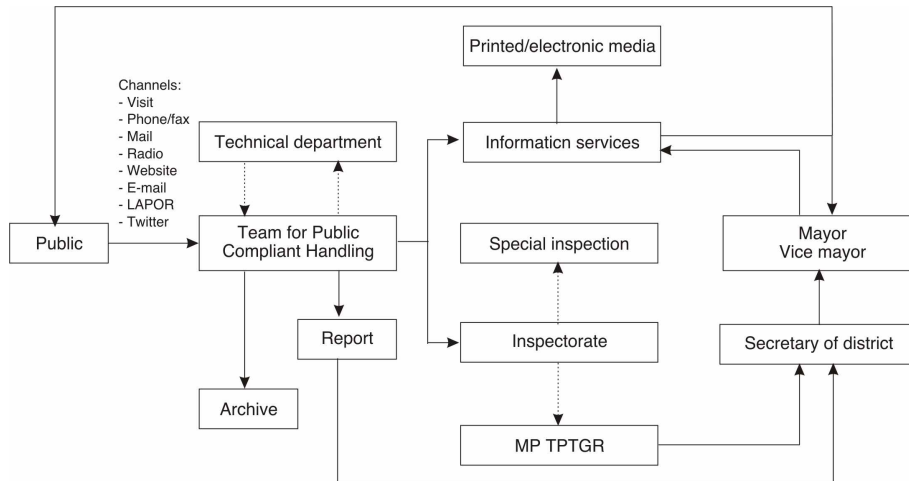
Printed/electronic media

Channels:
- Visit
- Phone/fax
- Mail
- Radio
- Website
- E-mail
- LAPOR
- Twitter

Technical department

Informaticn services

Public

Team for Public Compliant Handling

Special inspection

Mayor
Vice mayor

Report

Inspectorate

Secretary of district

Archive

MP TPTGR